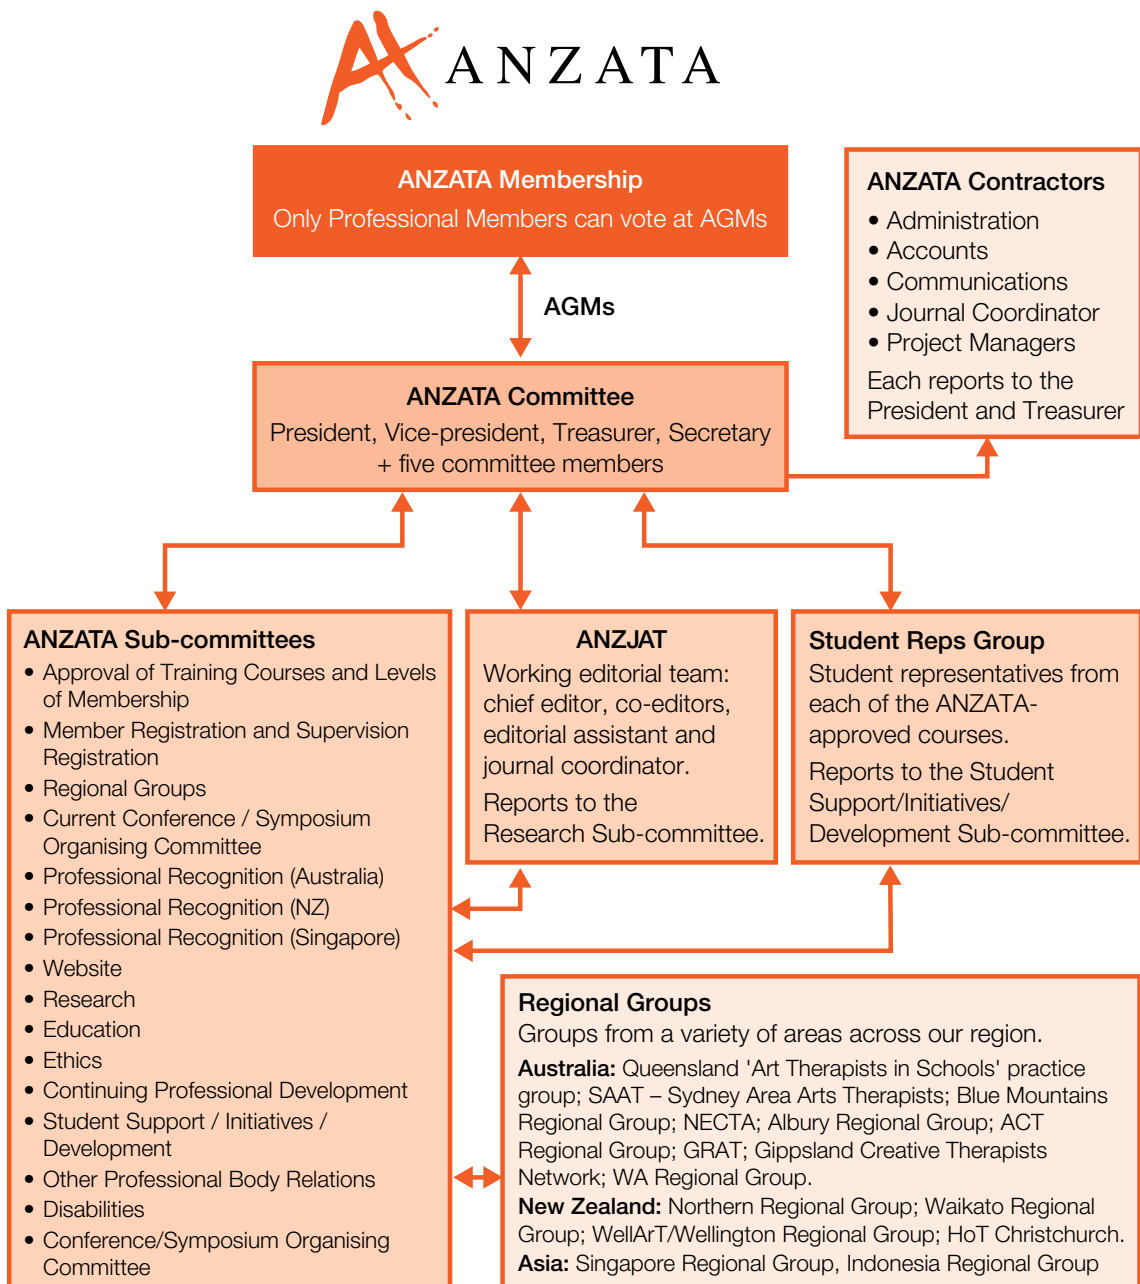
ANZATA

ANZATA Membership
Only Professional Members can vote at AGMs

AGMs

ANZATA Contractors
• Administration
• Accounts
• Communications
• Journal Coordinator
• Project Managers
Each reports to the President and Treasurer

ANZATA Committee
President, Vice-president, Treasurer, Secretary + five committee members

ANZATA Sub-committees
• Approval of Training Courses and Levels of Membership
• Member Registration and Supervision Registration
• Regional Groups
• Current Conference / Symposium Organising Committee
• Professional Recognition (Australia)
• Professional Recognition (NZ)
• Professional Recognition (Singapore)
• Website
• Research
• Education
• Ethics
• Continuing Professional Development
• Student Support / Initiatives / Development
• Other Professional Body Relations
• Disabilities
• Conference/Symposium Organising Committee

ANZJAT
Working editorial team: chief editor, co-editors, editorial assistant and journal coordinator.
Reports to the Research Sub-committee.

Student Reps Group
Student representatives from each of the ANZATA-approved courses.
Reports to the Student Support/Initiatives/ Development Sub-committee.

Regional Groups
Groups from a variety of areas across our region.
Australia: Queensland 'Art Therapists in Schools' practice group; SAAT – Sydney Area Arts Therapists; Blue Mountains Regional Group; NECTA; Albury Regional Group; ACT Regional Group; GRAT; Gippsland Creative Therapists Network; WA Regional Group.
New Zealand: Northern Regional Group; Waikato Regional Group; WellArT/Wellington Regional Group; HoT Christchurch.
Asia: Singapore Regional Group, Indonesia Regional Group